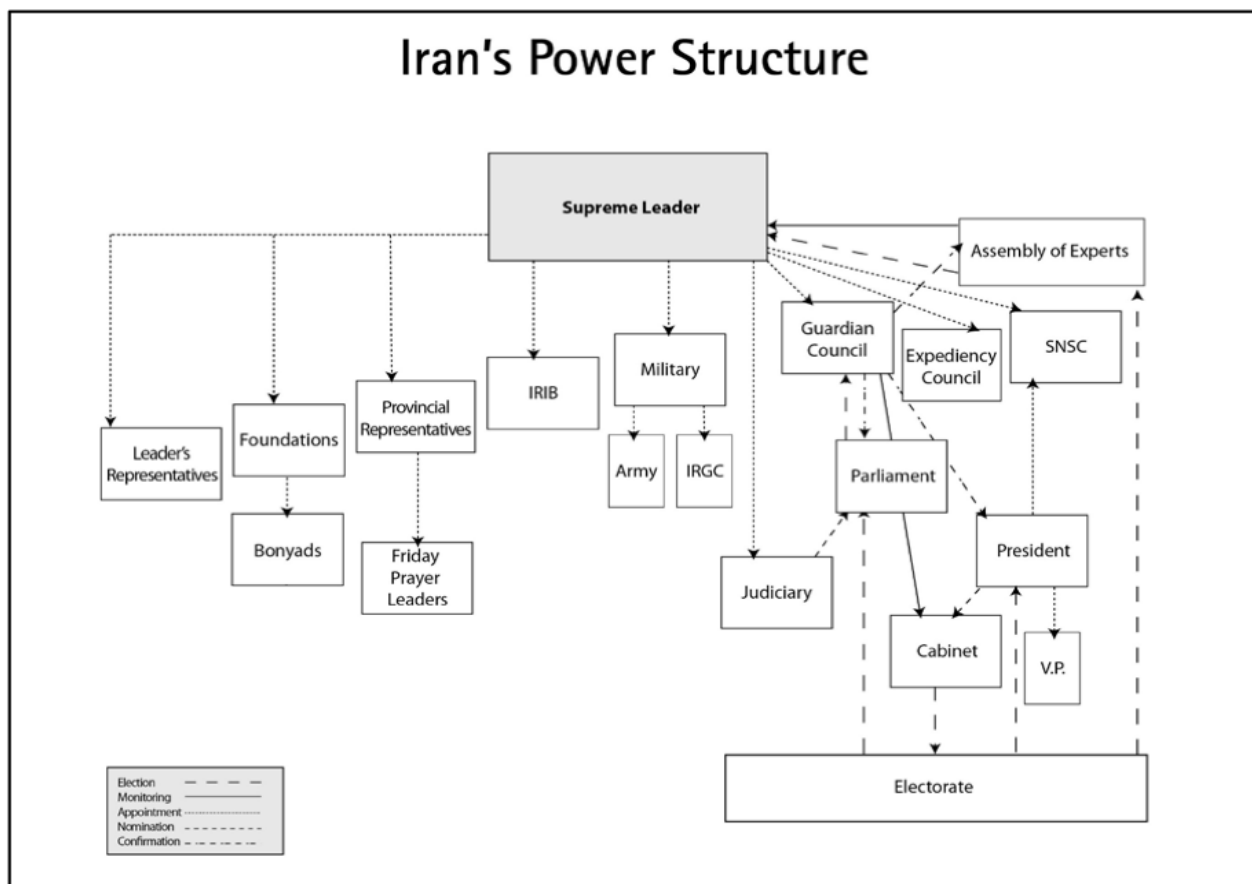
Iran's Power Structure

Supreme Leader

Assembly of Experts

Guardian Council

Expediency Council

SNSC

Leader's Representatives

Foundations

Provincial Representatives

IRIB

Military

Army

IRGC

Parliament

Bonyads

Friday Prayer Leaders

Judiciary

President

Cabinet

V.P.

Electorate

Election
Monitoring
Appointment
Nomination
Confirmation